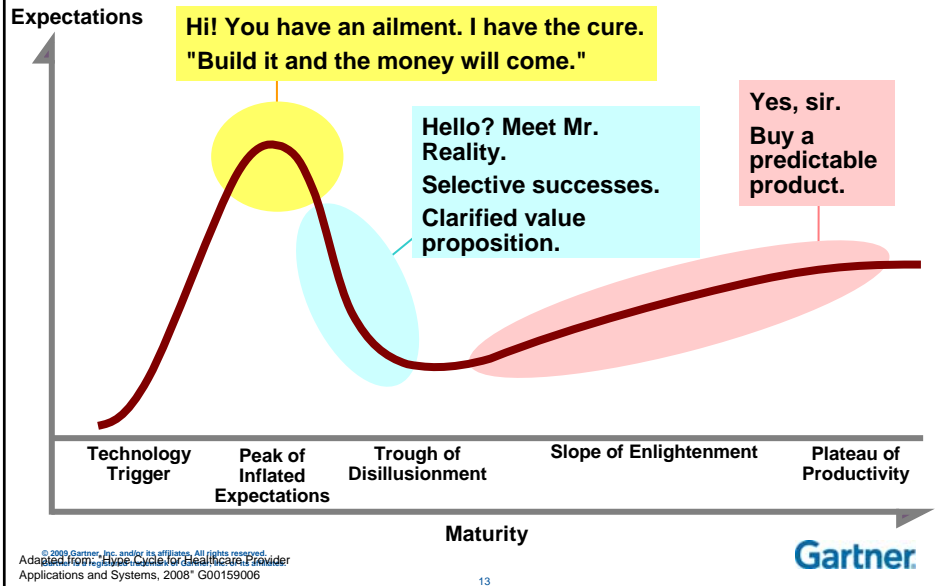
Expectations

Hi! You have an ailment. I have the cure.
"Build it and the money will come."

Hello? Meet Mr. Reality.
Selective successes.
Clarified value proposition.

Yes, sir.
Buy a predictable product.

Technology Trigger

Peak of Inflated Expectations

Trough of Disillusionment

Slope of Enlightenment

Plateau of Productivity

Maturity

© 2009 Gartner, Inc. and/or its affiliates. All rights reserved.
Adapted from: "Hype Cycle for Healthcare Provider Applications and Systems, 2008" G00159006

13

Gartner.